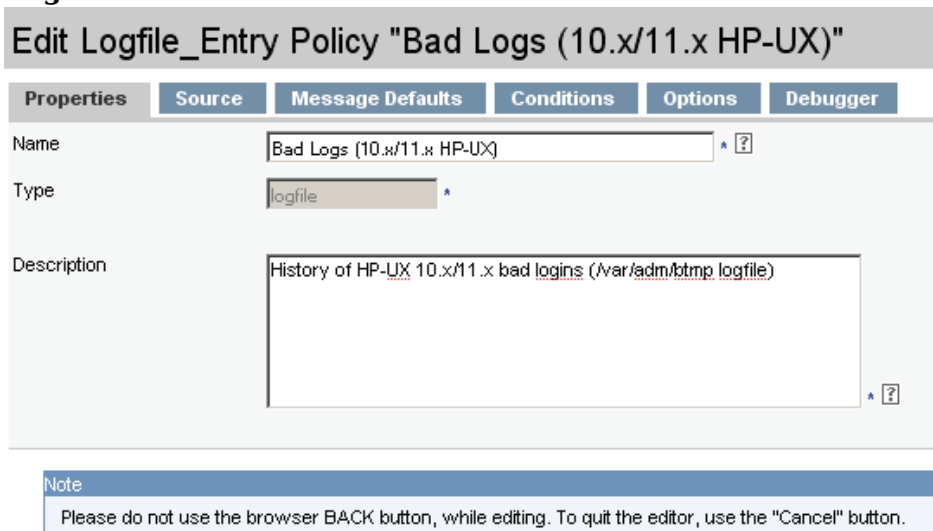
Edit Logfile_Entry Policy "Bad Logs (10.x/11.x HP-UX)"

Properties | Source | Message Defaults | Conditions | Options | Debugger

Name
Bad Logs (10.x/11.x HP-UX) * ?

Type
logfile *

Description
History of HP-UX 10.x/11.x bad logins (/var/adm/btmp logfile) * ?

Note
Please do not use the browser BACK button, while editing. To quit the editor, use the "Cancel" button.